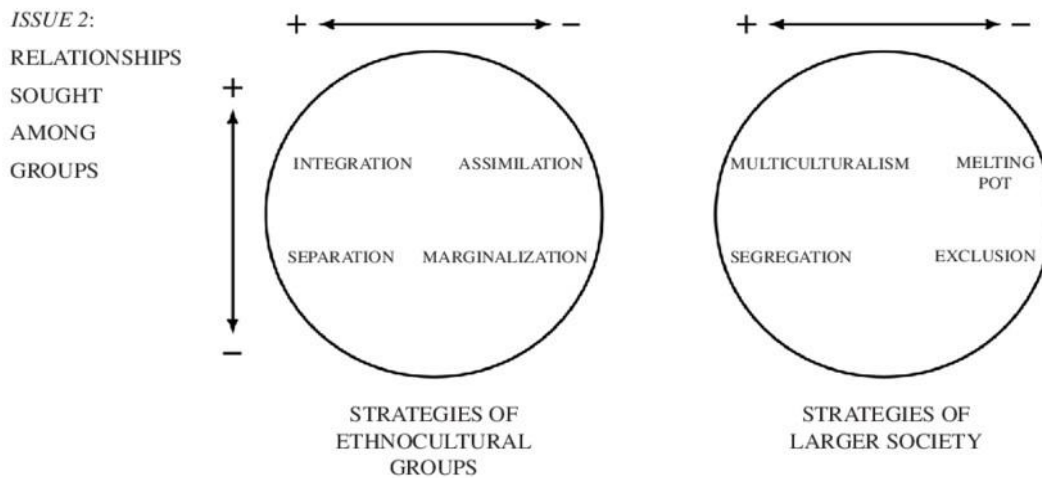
ISSUE 2:
RELATIONSHIPS
SOUGHT
AMONG
GROUPS

+ −

+

−

INTEGRATION ASSIMILATION

SEPARATION MARGINALIZATION

+ −

MULTICULTURALISM MELTING POT

SEGREGATION EXCLUSION

STRATEGIES OF ETHNOCULTURAL GROUPS

STRATEGIES OF LARGER SOCIETY